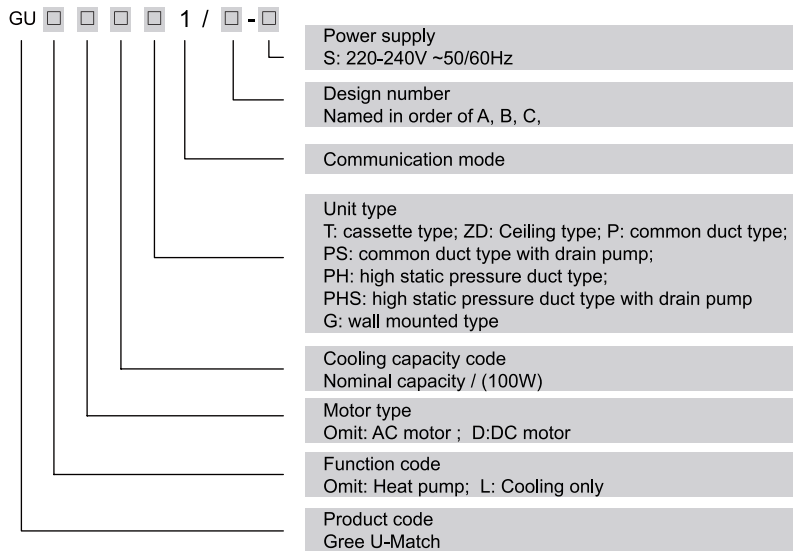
GU □ □ □ □ 1 / □ - □

Power supply
S: 220-240V ~50/60Hz

Design number
Named in order of A, B, C,

Communication mode

Unit type
T: cassette type; ZD: Ceiling type; P: common duct type;
PS: common duct type with drain pump;
PH: high static pressure duct type;
PHS: high static pressure duct type with drain pump
G: wall mounted type

Cooling capacity code
Nominal capacity / (100W)

Motor type
Omit: AC motor ; D:DC motor

Function code
Omit: Heat pump; L: Cooling only

Product code
Gree U-Match